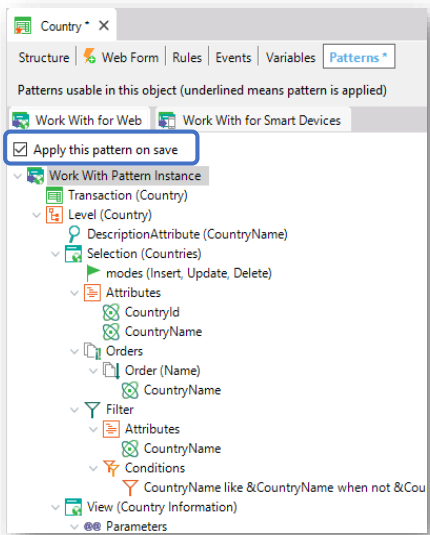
Country * ✕

Structure | Web Form | Rules | Events | Variables | Patterns *

Patterns usable in this object (underlined means pattern is applied)

Work With for Web | Work With for Smart Devices

☑ Apply this pattern on save

Work With Pattern Instance
Transaction (Country)
Level (Country)
DescriptionAttribute (CountryName)
Selection (Countries)
modes (Insert, Update, Delete)
Attributes
CountryId
CountryName
Orders
Order (Name)
CountryName
Filter
Attributes
CountryName
Conditions
CountryName like &CountryName when not &Cou
View (Country Information)
Parameters